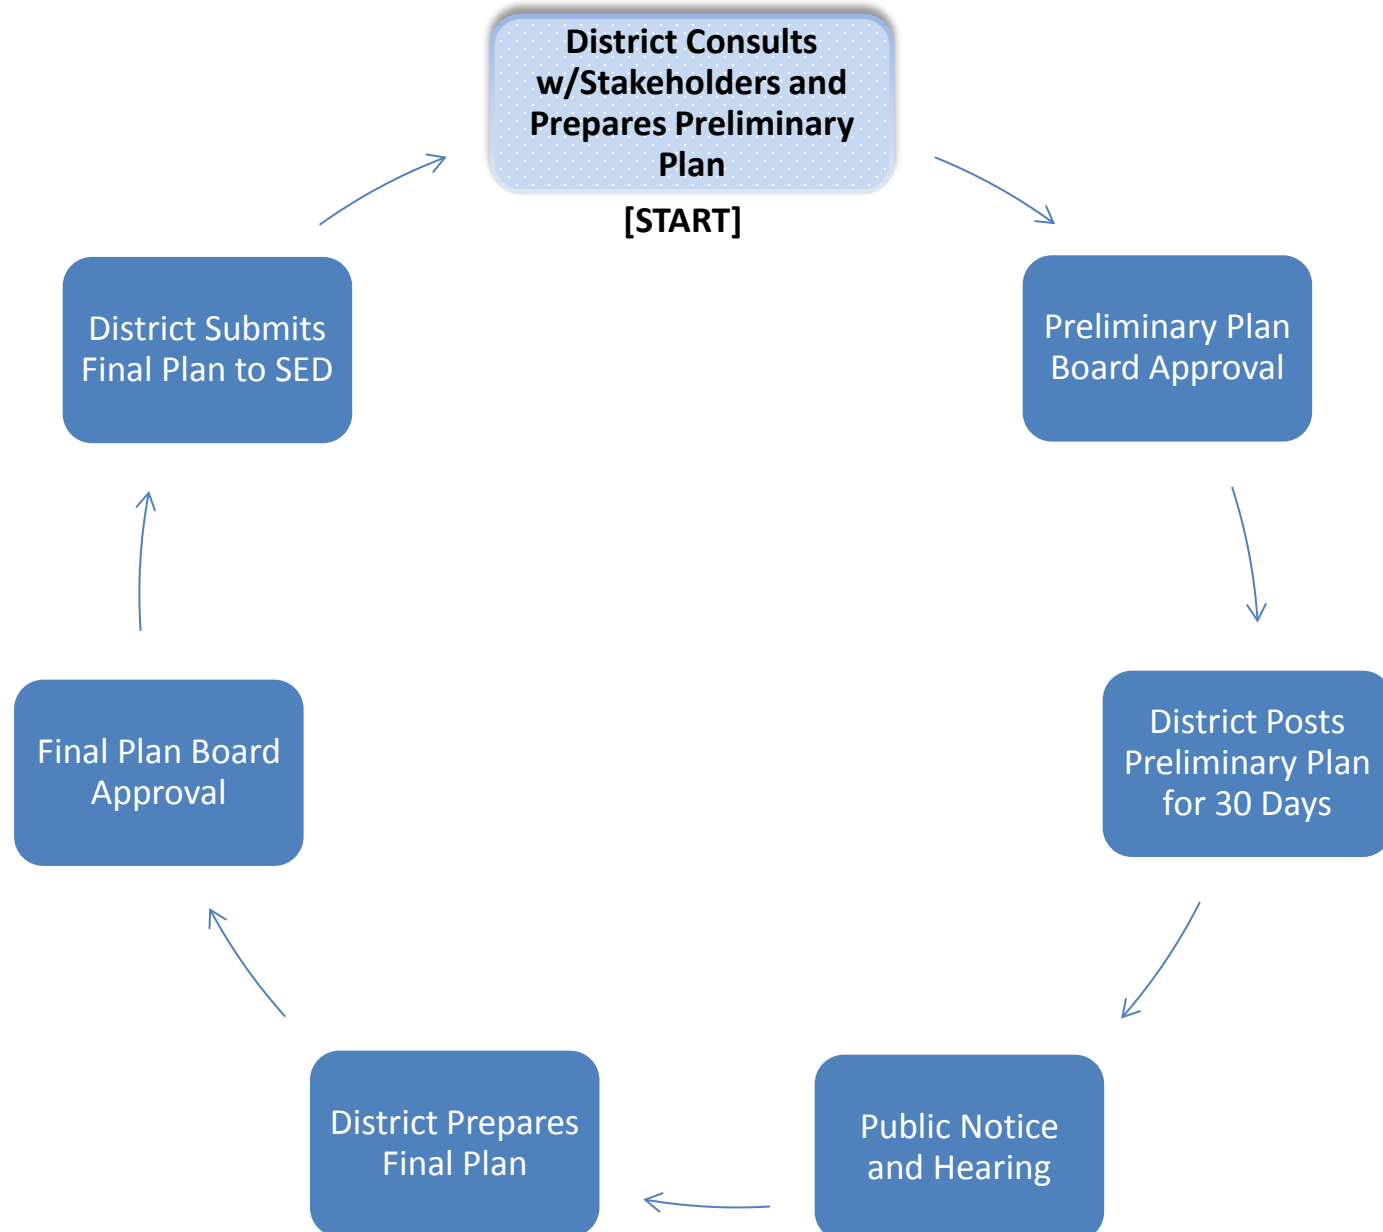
District Consults w/Stakeholders and Prepares Preliminary Plan

[START]

Preliminary Plan Board Approval

District Posts Preliminary Plan for 30 Days

Public Notice and Hearing

District Prepares Final Plan

Final Plan Board Approval

District Submits Final Plan to SED